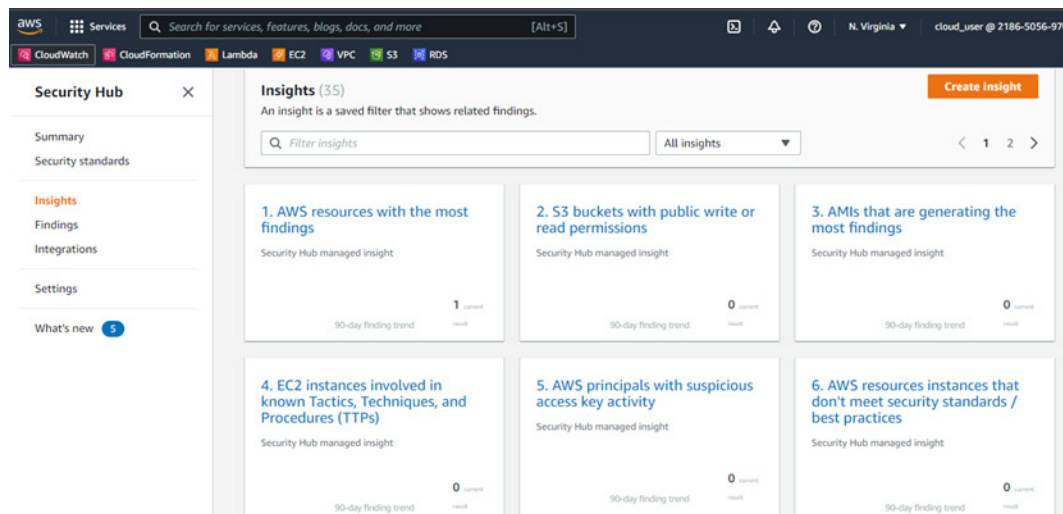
aws
Services
Search for services, features, blogs, docs, and more
[Alt+S]
N. Virginia ▼
cloud_user @ 2186-5056-97
CloudWatch
CloudFormation
Lambda
EC2
VPC
S3
RDS

Security Hub
×

Summary
Security standards

Insights
Findings
Integrations

Settings

What's new 5

Insights (35)
An insight is a saved filter that shows related findings.
Create insight

Filter insights
All insights ▼
< 1 2 >

1. AWS resources with the most findings
Security Hub managed insight
1 current result
90-day finding trend

2. S3 buckets with public write or read permissions
Security Hub managed insight
0 current result
90-day finding trend

3. AMIs that are generating the most findings
Security Hub managed insight
0 current result
90-day finding trend

4. EC2 instances involved in known Tactics, Techniques, and Procedures (TTPs)
Security Hub managed insight
0 current result
90-day finding trend

5. AWS principals with suspicious access key activity
Security Hub managed insight
0 current result
90-day finding trend

6. AWS resources instances that don't meet security standards / best practices
Security Hub managed insight
0 current result
90-day finding trend